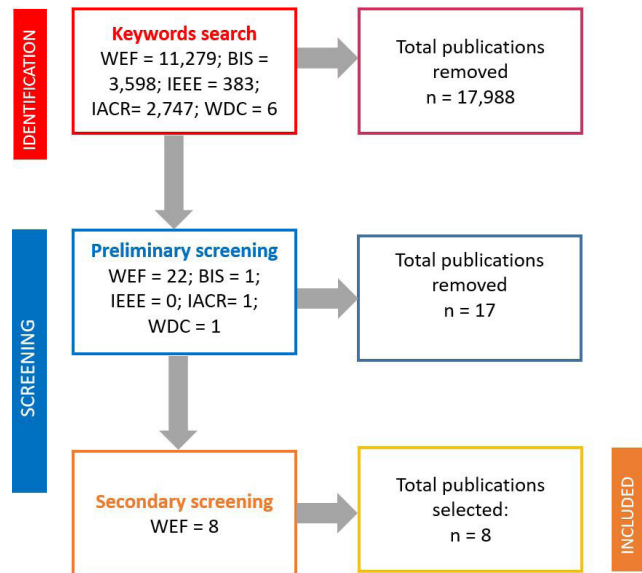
IDENTIFICATION

Keywords search
WEF = 11,279; BIS = 3,598; IEEE = 383; IACR= 2,747; WDC = 6

Total publications removed
n = 17,988

SCREENING

Preliminary screening
WEF = 22; BIS = 1; IEEE = 0; IACR= 1; WDC = 1

Total publications removed
n = 17

Secondary screening
WEF = 8

Total publications selected:
n = 8

INCLUDED